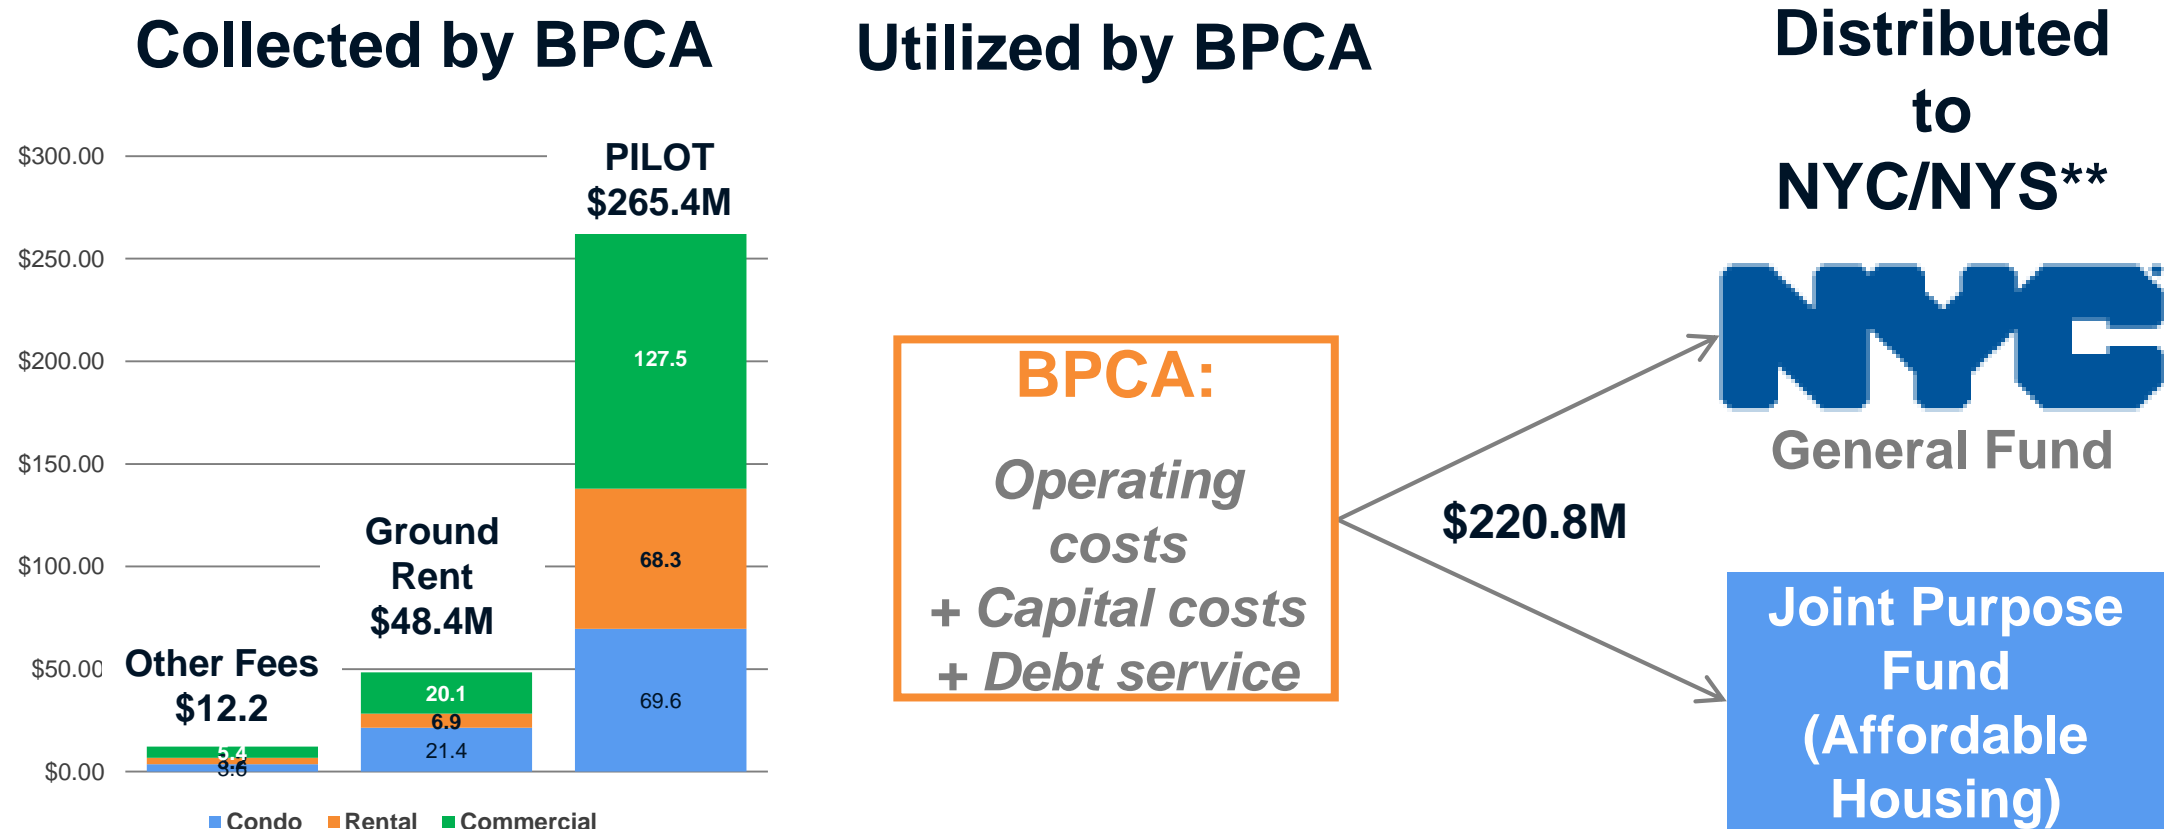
Collected by BPCA

Utilized by BPCA

Distributed to NYC/NYS**

$300.00
$250.00
$200.00
$150.00
$100.00
$50.00
$0.00

PILOT
$265.4M

127.5
68.3
69.6

Ground Rent
$48.4M

20.1
6.9
21.4

Other Fees
$12.2

5.4
3.6

Condo Rental Commercial

BPCA:

Operating costs
+ Capital costs
+ Debt service

$220.8M

NYC
General Fund

Joint Purpose Fund (Affordable Housing)